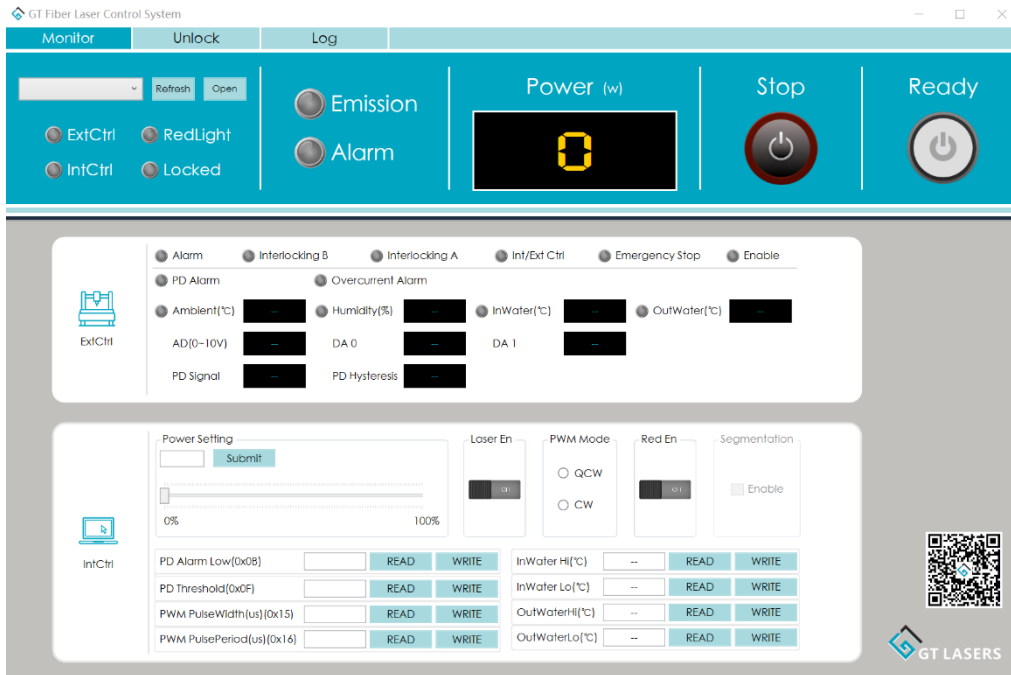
GT Fiber Laser Control System

Monitor
Unlock
Log

Refresh
Open

ExtCtrl
RedLight
IntCtrl
Locked

Emission
Alarm

Power (w)
0

Stop

Ready

Alarm
Interlocking B
Interlocking A
Int/Ext Ctrl
Emergency Stop
Enable
PD Alarm
Overcurrent Alarm

ExtCtrl

| Ambient(℃) | -- | Humidity(%) | -- | InWater(℃) | -- | OutWater(℃) | -- |
|---|---|---|---|---|---|---|---|
| AD(0~10V) | -- | DA 0 | -- | DA 1 | -- | | |
| PD Signal | -- | PD Hysteresis | -- | | | | |

IntCtrl

Power Setting
Submit
0%
100%

Laser En
OFF

PWM Mode
QCW
CW

Red En
OFF

Segmentation
Enable

| PD Alarm Low(0x08) | | READ | WRITE |
|---|---|---|---|
| PD Threshold(0x0F) | | READ | WRITE |
| PWM PulseWidth(us)(0x15) | | READ | WRITE |
| PWM PulsePeriod(us)(0x16) | | READ | WRITE |

| InWater Hi(℃) | -- | READ | WRITE |
|---|---|---|---|
| InWater Lo(℃) | -- | READ | WRITE |
| OutWaterHi(℃) | -- | READ | WRITE |
| OutWaterLo(℃) | -- | READ | WRITE |

GT LASERS